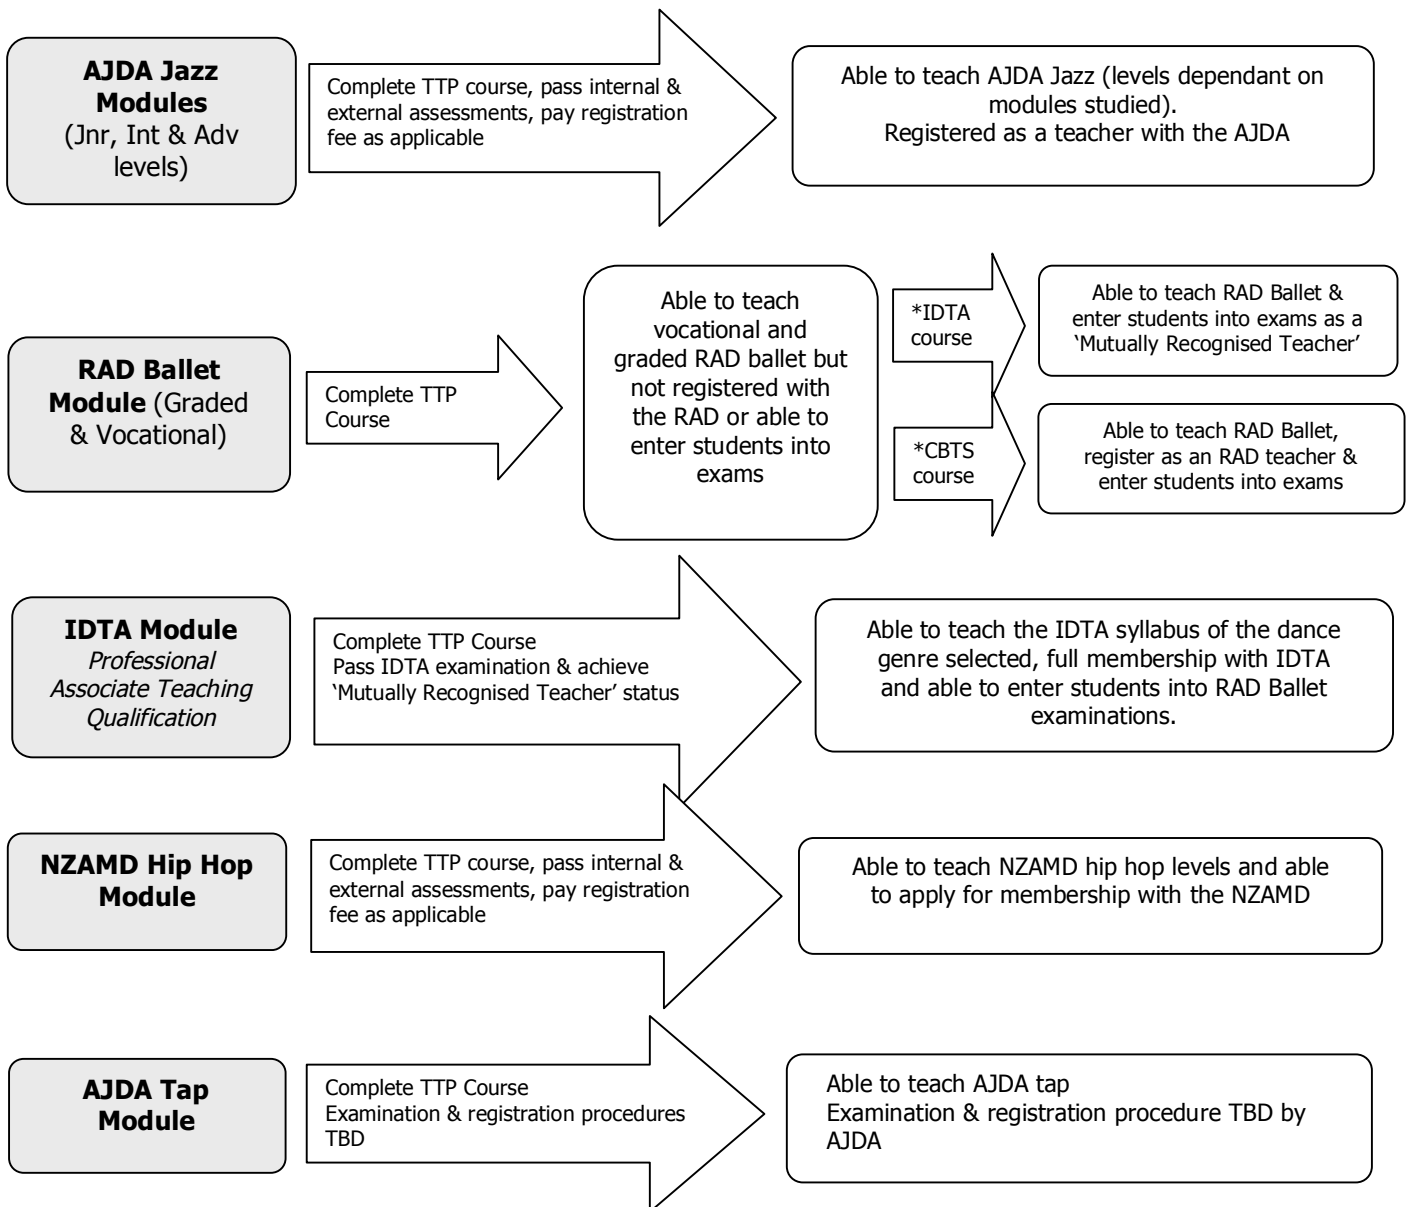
AJDA Jazz Modules (Jnr, Int & Adv levels)

Complete TTP course, pass internal & external assessments, pay registration fee as applicable

Able to teach AJDA Jazz (levels dependant on modules studied).
Registered as a teacher with the AJDA

RAD Ballet Module (Graded & Vocational)

Complete TTP Course

Able to teach vocational and graded RAD ballet but not registered with the RAD or able to enter students into exams

*IDTA course

Able to teach RAD Ballet & enter students into exams as a 'Mutually Recognised Teacher'

*CBTS course

Able to teach RAD Ballet, register as an RAD teacher & enter students into exams

IDTA Module
*Professional Associate Teaching Qualification*

Complete TTP Course
Pass IDTA examination & achieve 'Mutually Recognised Teacher' status

Able to teach the IDTA syllabus of the dance genre selected, full membership with IDTA and able to enter students into RAD Ballet examinations.

NZAMD Hip Hop Module

Complete TTP course, pass internal & external assessments, pay registration fee as applicable

Able to teach NZAMD hip hop levels and able to apply for membership with the NZAMD

AJDA Tap Module

Complete TTP Course
Examination & registration procedures TBD

Able to teach AJDA tap
Examination & registration procedure TBD by AJDA